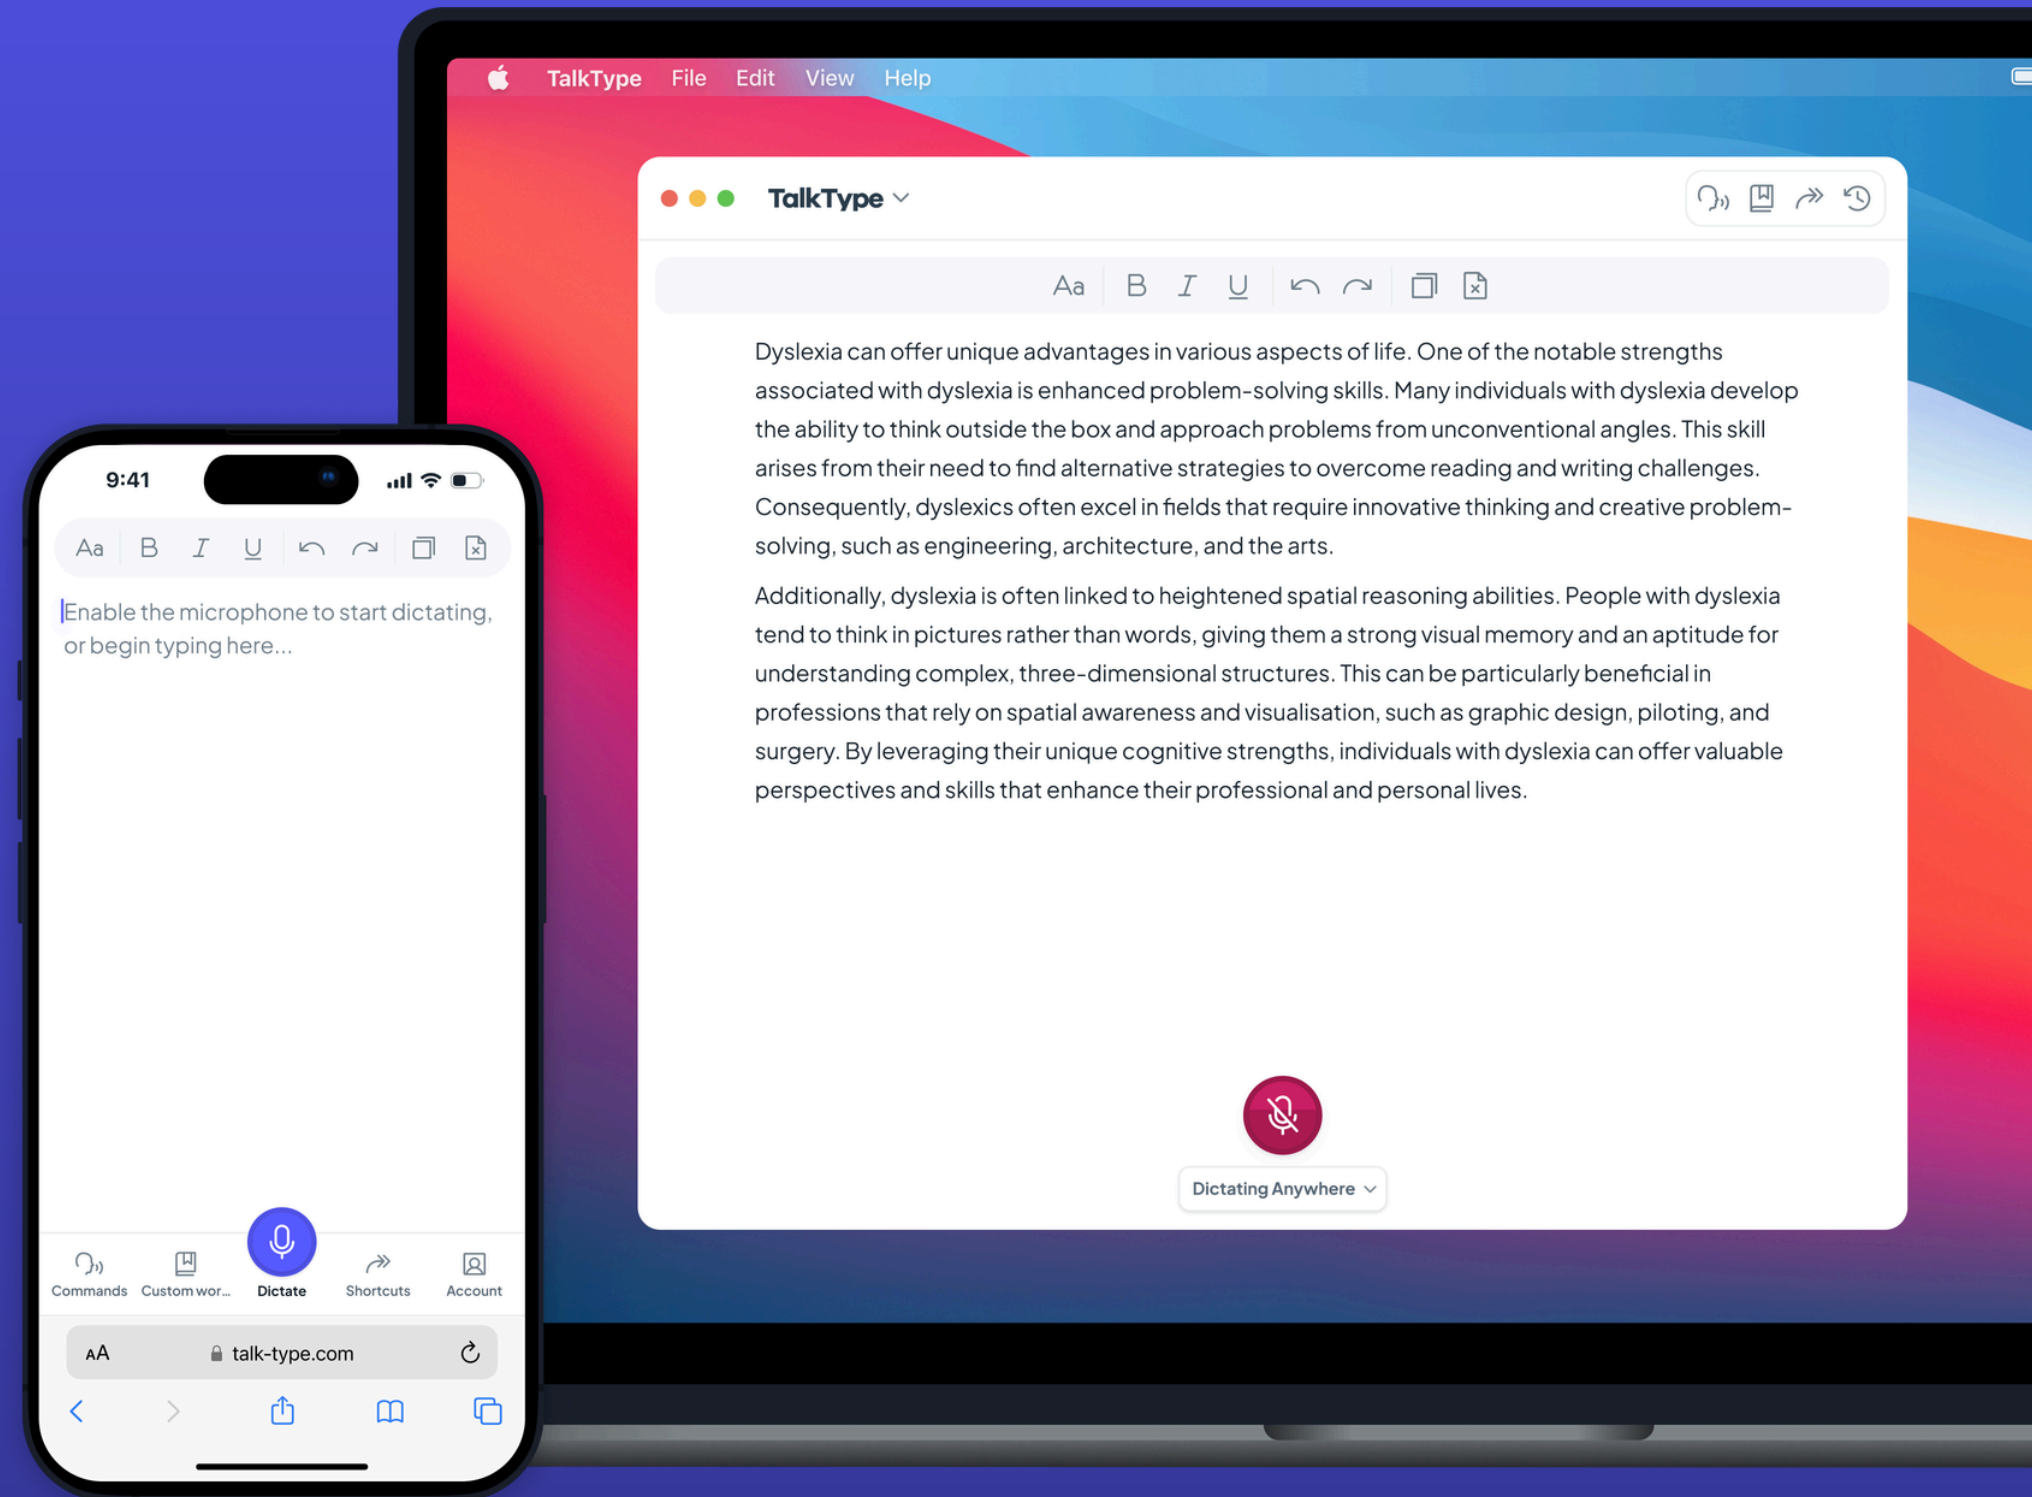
TalkType File Edit View Help

TalkType

Aa B I U

Dyslexia can offer unique advantages in various aspects of life. One of the notable strengths associated with dyslexia is enhanced problem-solving skills. Many individuals with dyslexia develop the ability to think outside the box and approach problems from unconventional angles. This skill arises from their need to find alternative strategies to overcome reading and writing challenges. Consequently, dyslexics often excel in fields that require innovative thinking and creative problem-solving, such as engineering, architecture, and the arts.

Additionally, dyslexia is often linked to heightened spatial reasoning abilities. People with dyslexia tend to think in pictures rather than words, giving them a strong visual memory and an aptitude for understanding complex, three-dimensional structures. This can be particularly beneficial in professions that rely on spatial awareness and visualisation, such as graphic design, piloting, and surgery. By leveraging their unique cognitive strengths, individuals with dyslexia can offer valuable perspectives and skills that enhance their professional and personal lives.

Dictating Anywhere

9:41

Aa B I U

Enable the microphone to start dictating, or begin typing here...

Commands Custom wor... Dictate Shortcuts Account

AA talk-type.com